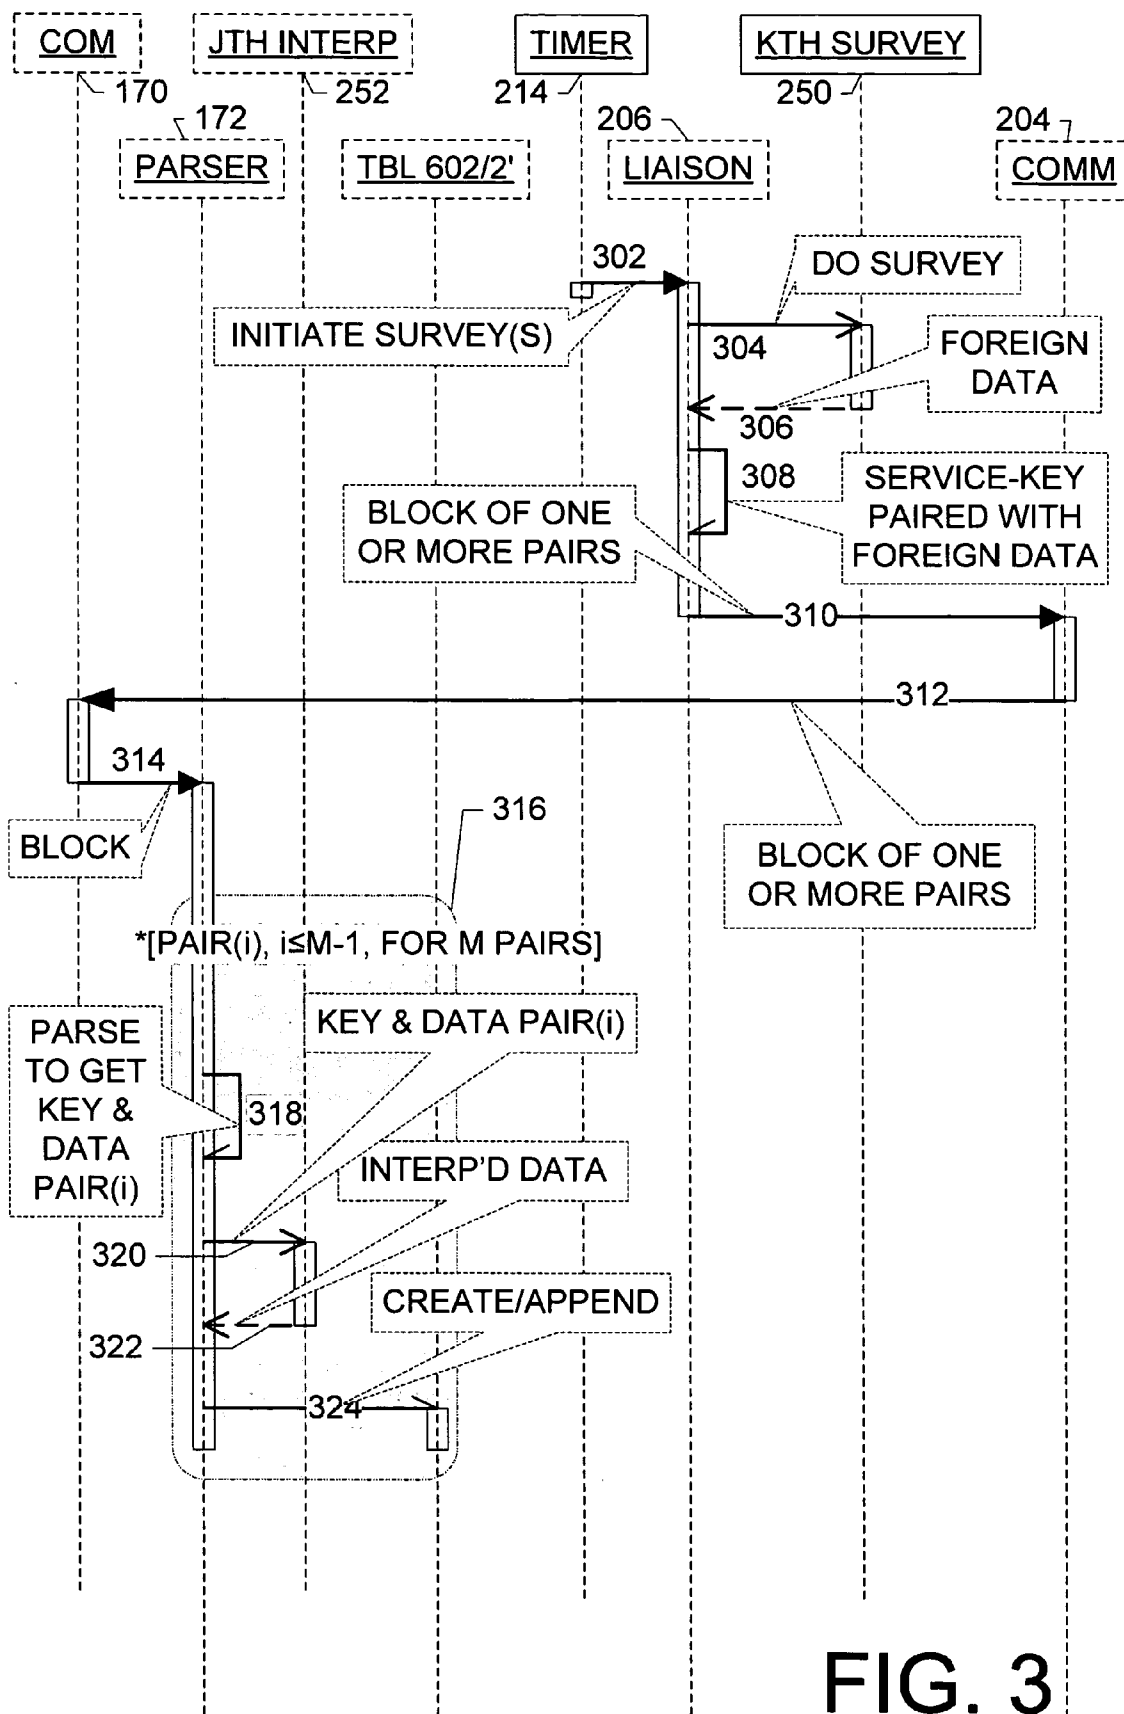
COM
170
JTH INTERP
252
TIMER
214
KTH SURVEY
250
172
PARSER
TBL 602/2'
206
LIAISON
204
COMM

302
DO SURVEY
INITIATE SURVEY(S)
304
FOREIGN DATA
306
308
SERVICE-KEY PAIRED WITH FOREIGN DATA
BLOCK OF ONE OR MORE PAIRS
310
312
314
BLOCK
316
BLOCK OF ONE OR MORE PAIRS
*[PAIR(i), i≤M-1, FOR M PAIRS]
PARSE TO GET KEY & DATA PAIR(i)
KEY & DATA PAIR(i)
318
INTERP'D DATA
320
CREATE/APPEND
322
324

FIG. 3